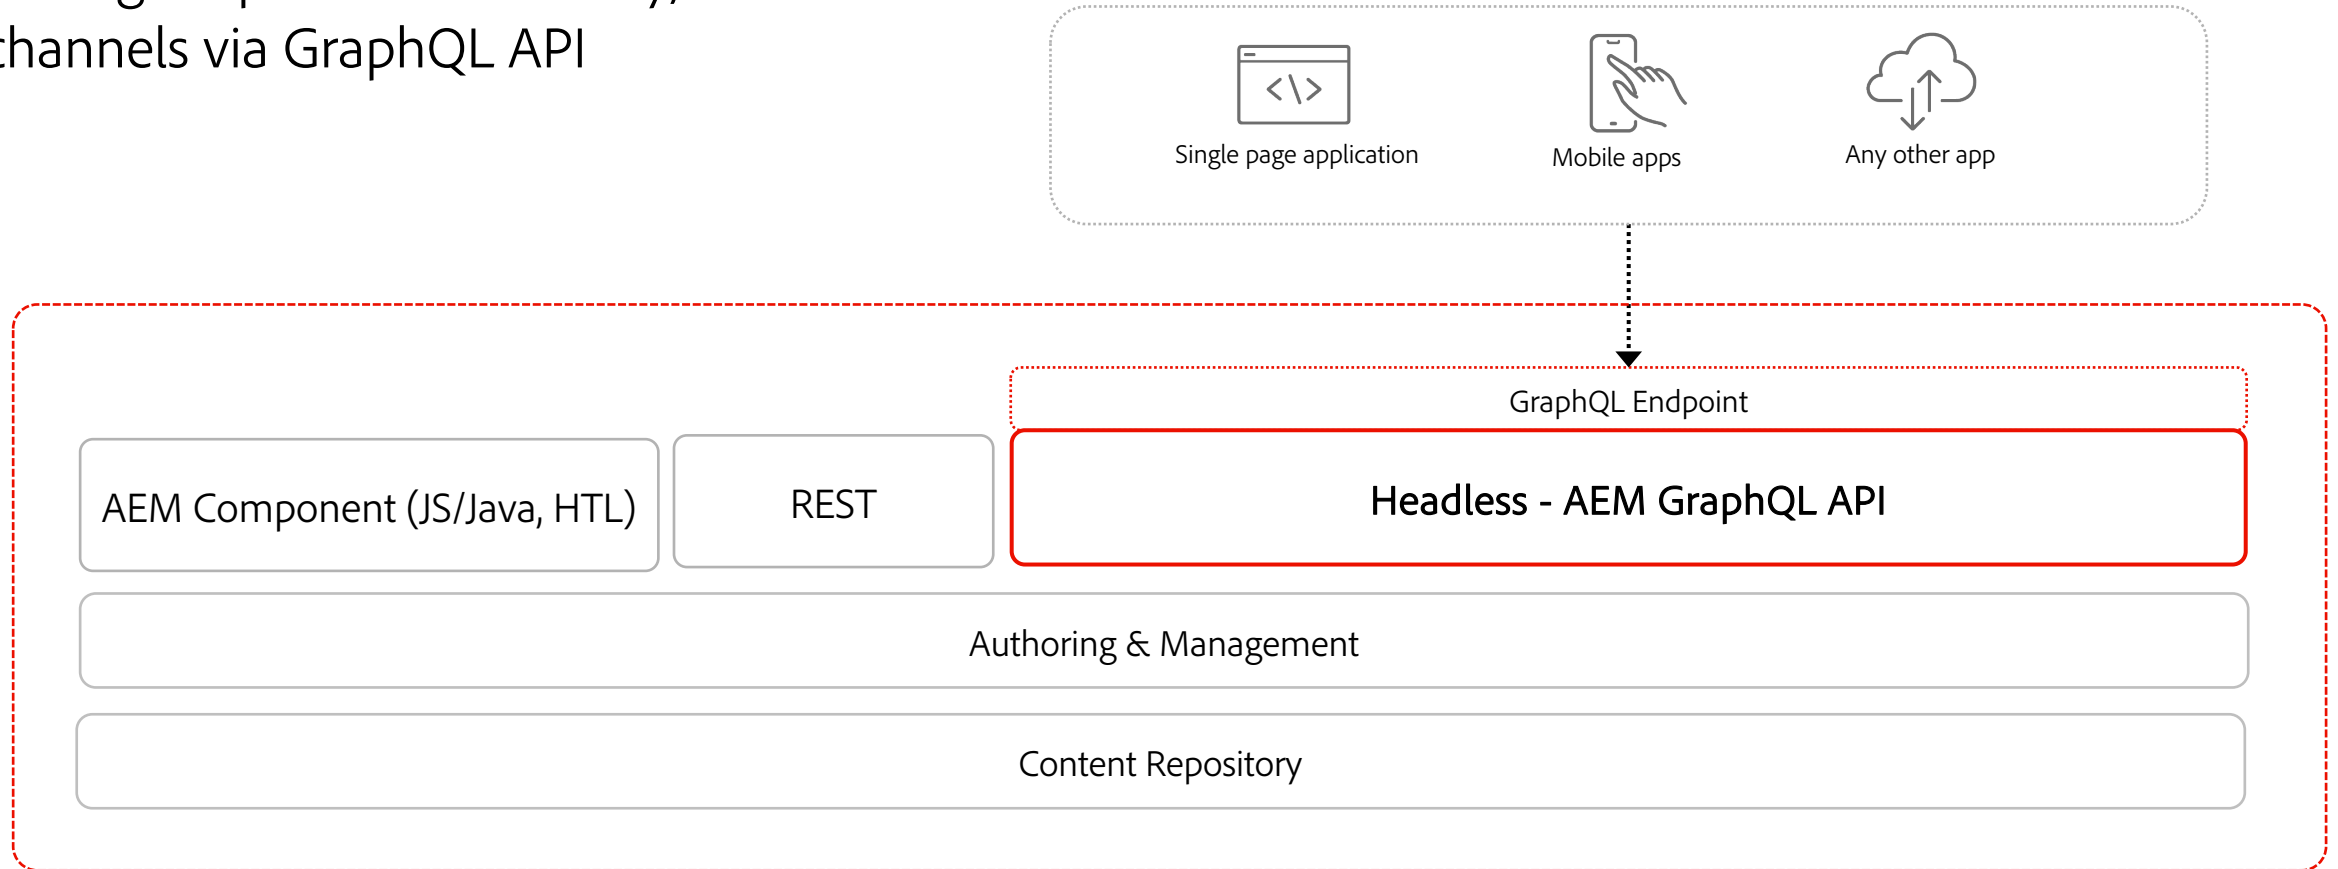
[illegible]
channels via GraphQL API

Single page application

Mobile apps

Any other app

GraphQL Endpoint

AEM Component (JS/Java, HTL)

REST

Headless - AEM GraphQL API

Authoring & Management

Content Repository